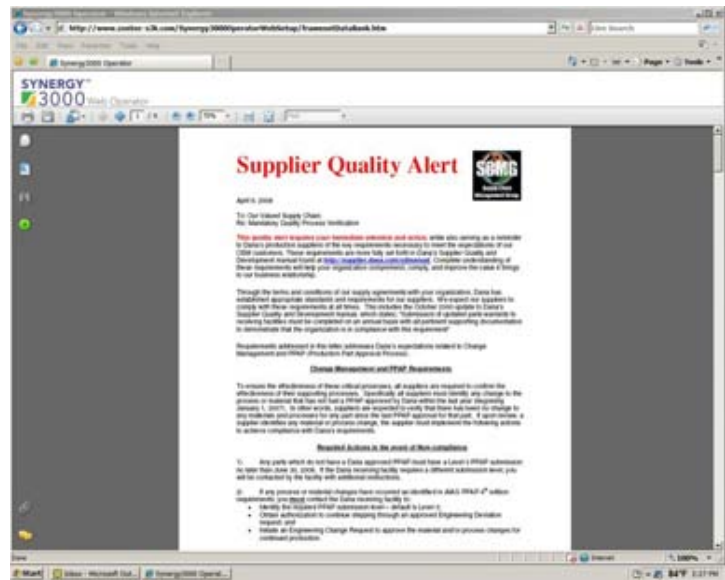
Synergy3000 Operator - Windows Internet Explorer

http://www.zoeter-s3k.com/Synergy3000Operator/WebSetup/frameset/Databook.htm

Live Search

Synergy3000 Operator

Page • Tools •

SYNERGY™
3000 Web Operator

Supplier Quality Alert

SGMG

April 6, 2006

To: Our Valued Supply Chain
Re: Mandatory Quality Process Verification

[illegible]

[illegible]

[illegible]

Change Management and PPAP Requirements

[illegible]

Required Actions in the event of Non-compliance

1) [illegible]

2) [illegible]
• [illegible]
• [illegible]
• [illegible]

Done

Internet

100%

Start

Inbox - Microsoft Out...

Synergy3000 Operat...

84°F

3:27 PM